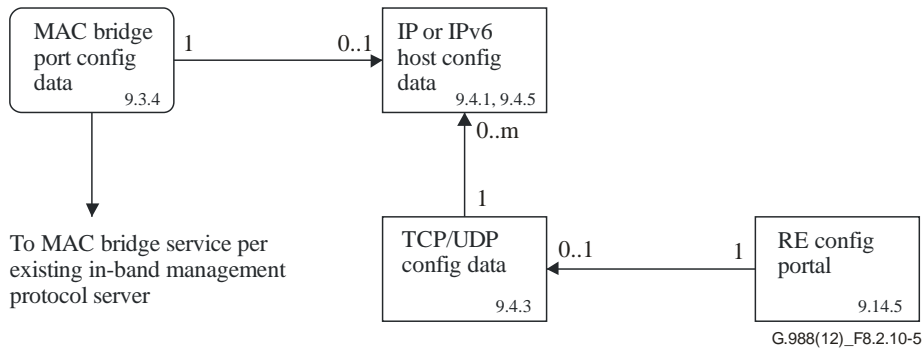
MAC bridge port config data
9.3.4

1

0..1

IP or IPv6 host config data
9.4.1, 9.4.5

0..m

1

To MAC bridge service per existing in-band management protocol server

TCP/UDP config data
9.4.3

0..1

1

RE config portal
9.14.5

G.988(12)_F8.2.10-5